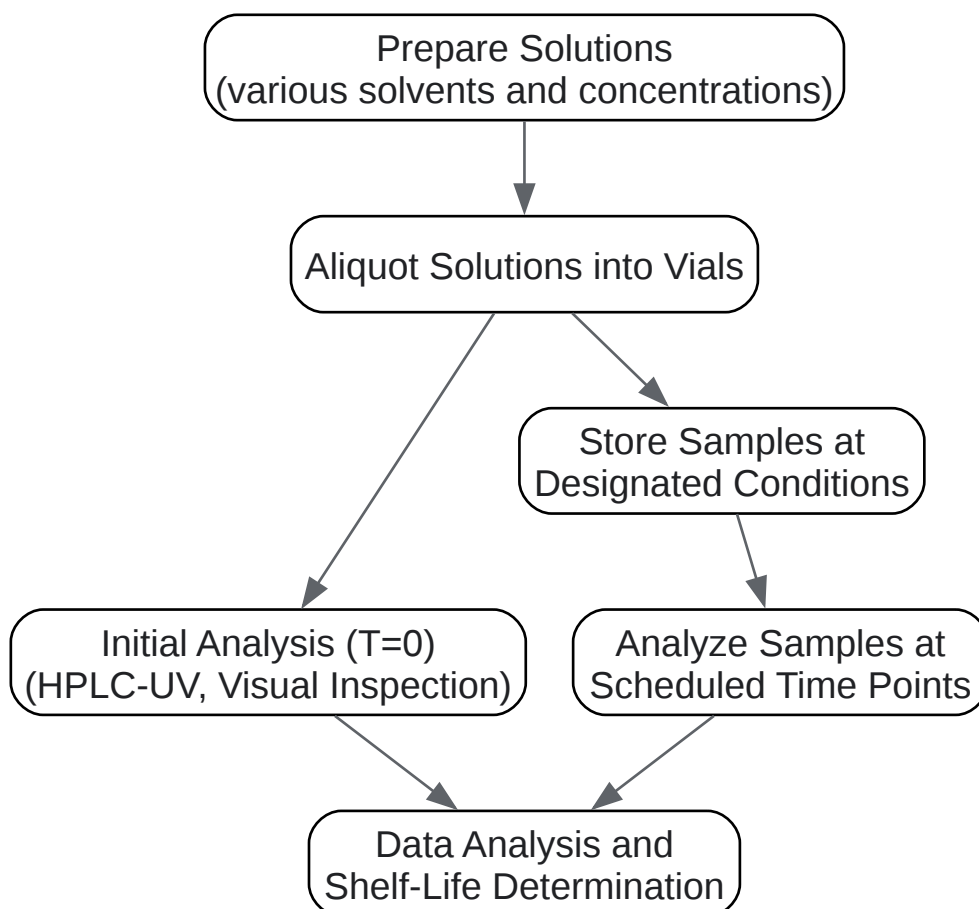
Prepare Solutions
(various solvents and concentrations)

Aliquot Solutions into Vials

Store Samples at
Designated Conditions

Initial Analysis (T=0)
(HPLC-UV, Visual Inspection)

Analyze Samples at
Scheduled Time Points

Data Analysis and
Shelf-Life Determination